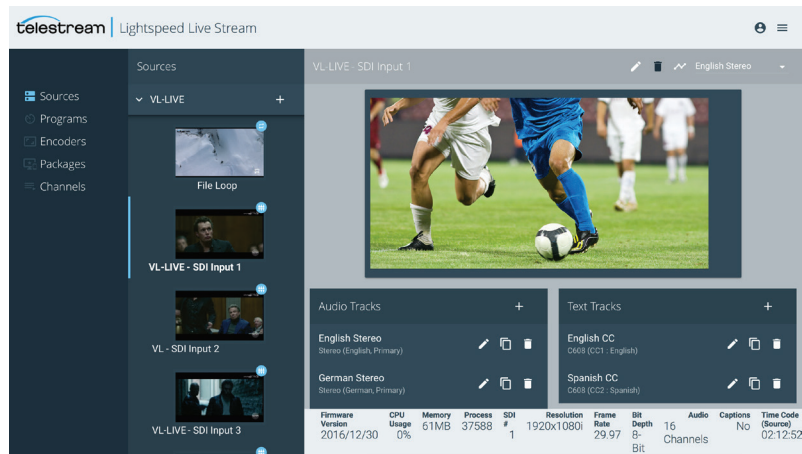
telestream | Lightspeed Live Stream

Sources
Programs
Encoders
Packages
Channels

Sources

VL-LIVE +

File Loop

VL-LIVE - SDI Input 1

VL - SDI Input 2

VL-LIVE - SDI Input 3

VL-LIVE - SDI Input 1

English Stereo

Audio Tracks +

English Stereo
Stereo (English, Primary)

German Stereo
Stereo (German, Primary)

Text Tracks +

English CC
C608 (CC1 : English)

Spanish CC
C608 (CC2 : Spanish)

| Firmware Version | CPU Usage | Memory | Process | SDI # | Resolution | Frame Rate | Bit Depth | Audio | Captions | Time Code (Source) |
|---|---|---|---|---|---|---|---|---|---|---|
| 2016/12/30 | 0% | 61MB | 37588 | 1 | 1920x1080i | 29.97 | 8-Bit | 16 Channels | No | 02:12:52 |